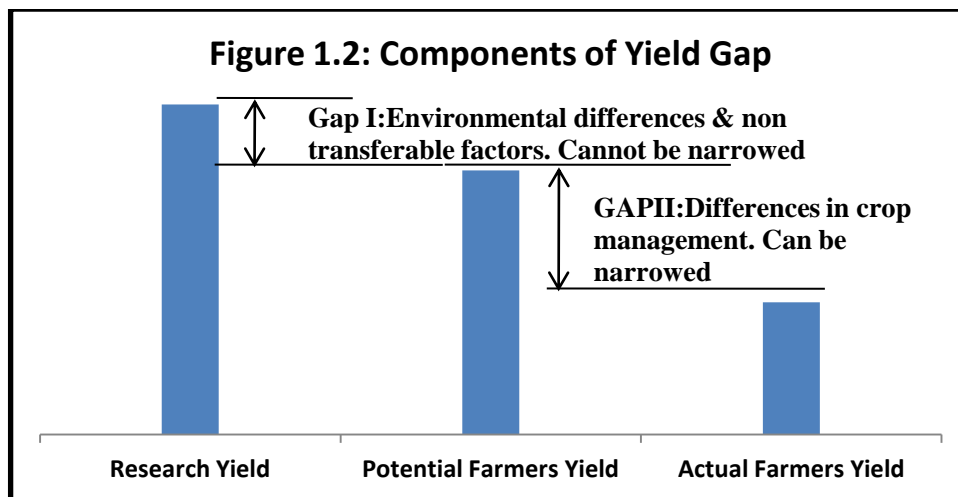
Figure 1.2: Components of Yield Gap

Gap I:Environmental differences & non transferable factors. Cannot be narrowed

GAPII:Differences in crop management. Can be narrowed

Research Yield

Potential Farmers Yield

Actual Farmers Yield